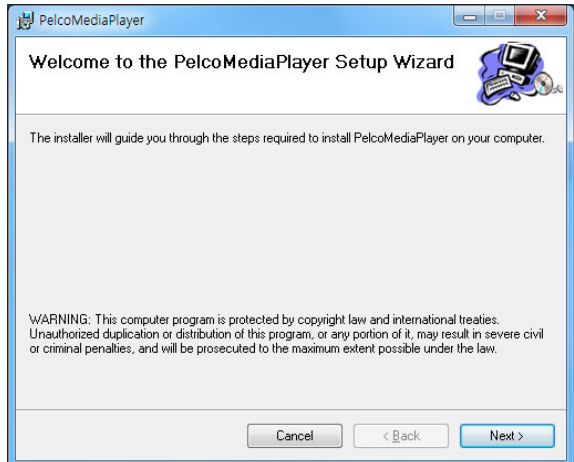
PelcoMediaPlayer

Welcome to the PelcoMediaPlayer Setup Wizard

The installer will guide you through the steps required to install PelcoMediaPlayer on your computer.

WARNING: This computer program is protected by copyright law and international treaties. Unauthorized duplication or distribution of this program, or any portion of it, may result in severe civil or criminal penalties, and will be prosecuted to the maximum extent possible under the law.

Cancel

< Back

Next >